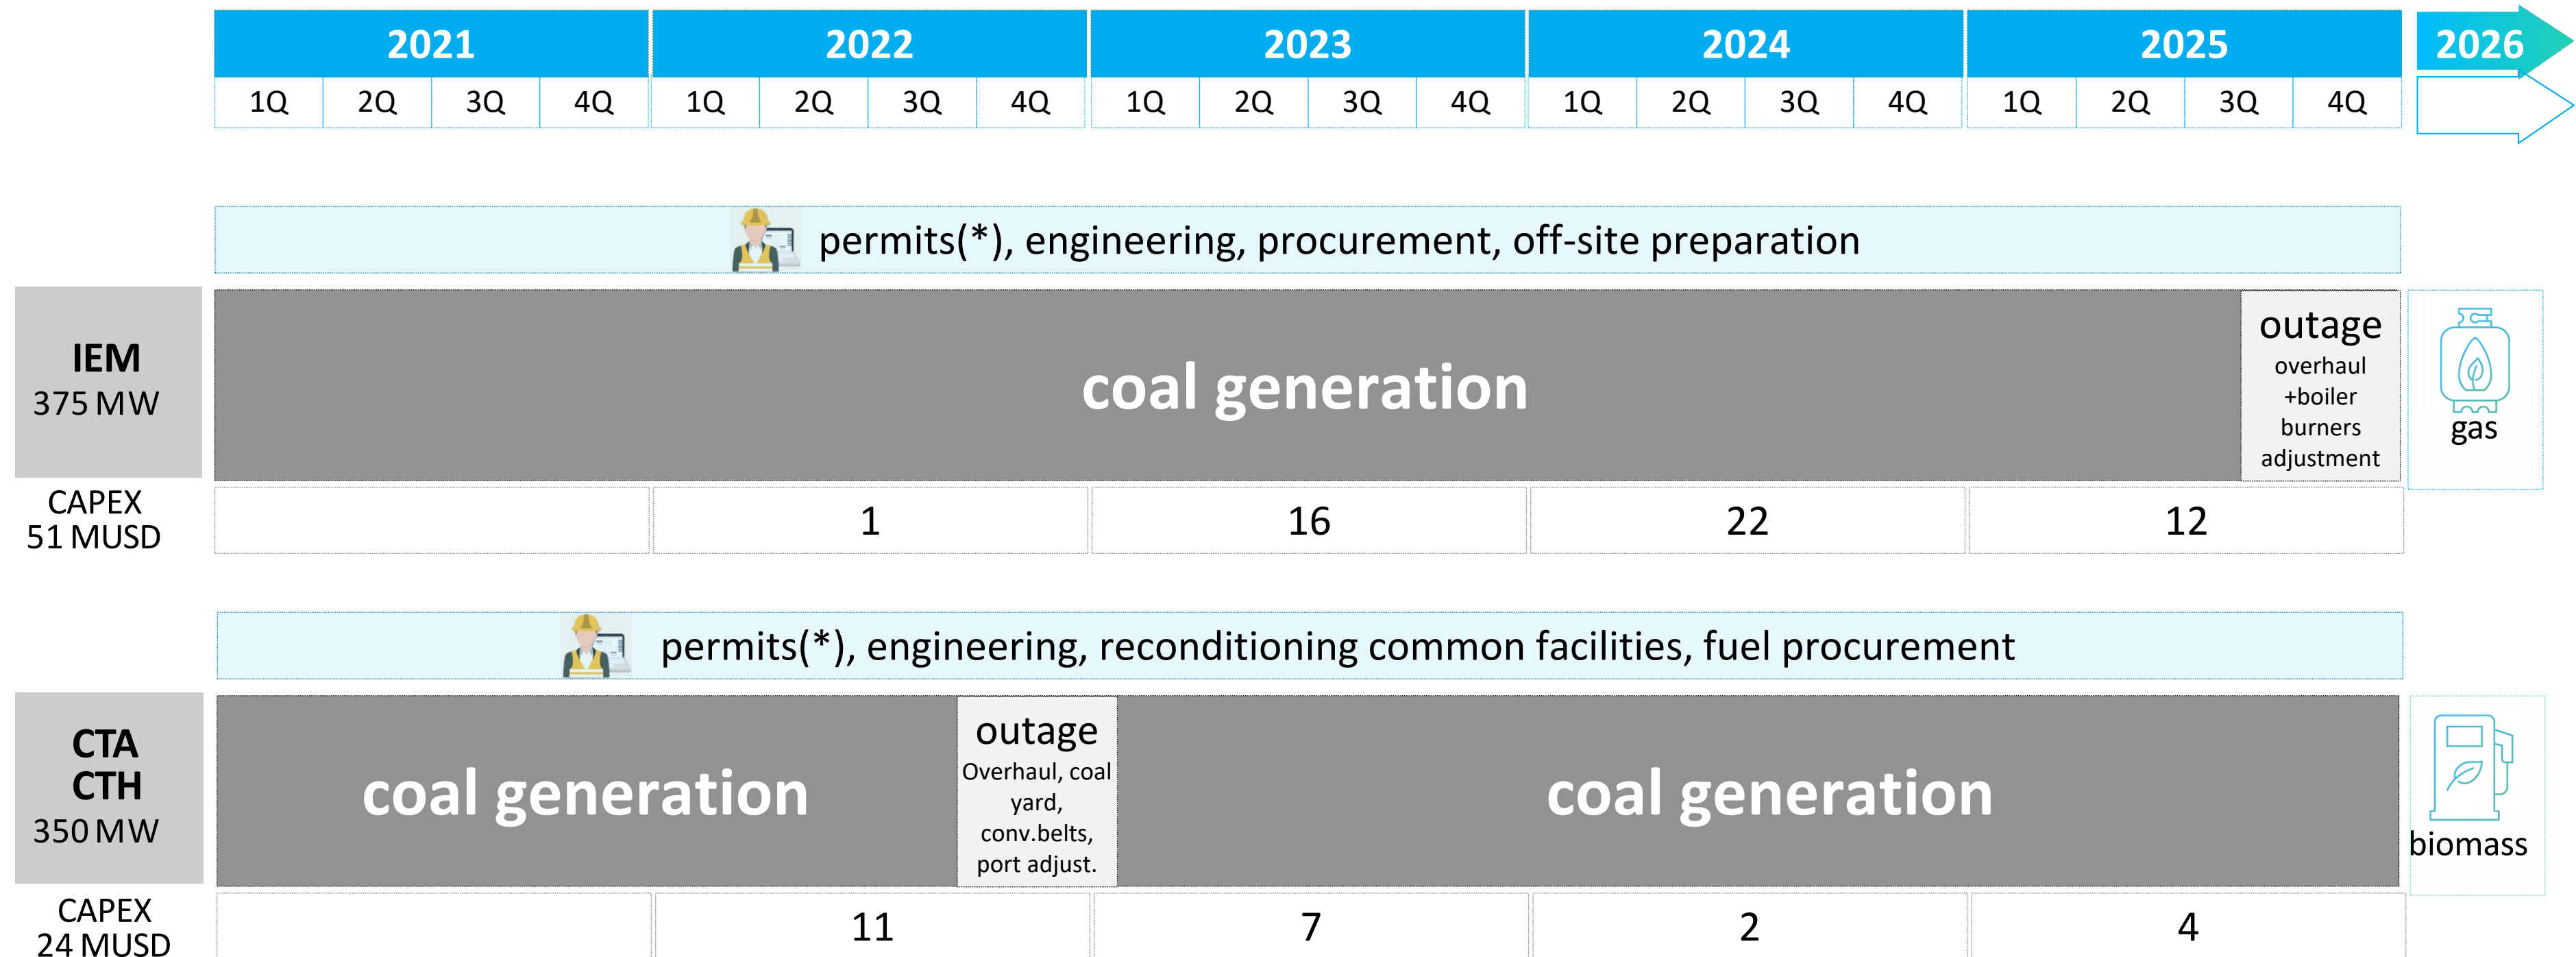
2021 2022 2023 2024 2025 2026

1Q 2Q 3Q 4Q 1Q 2Q 3Q 4Q 1Q 2Q 3Q 4Q 1Q 2Q 3Q 4Q 1Q 2Q 3Q 4Q

permits(*), engineering, procurement, off-site preparation

IEM
375 MW

coal generation

outage
overhaul +boiler burners adjustment

gas

CAPEX
51 MUSD

| | 1 | 16 | 22 | 12 |
|---|---|---|---|---|

permits(*), engineering, reconditioning common facilities, fuel procurement

CTA
CTH
350 MW

coal generation

outage
Overhaul, coal yard, conv.belts, port adjust.

coal generation

biomass

CAPEX
24 MUSD

| | 11 | 7 | 2 | 4 |
|---|---|---|---|---|